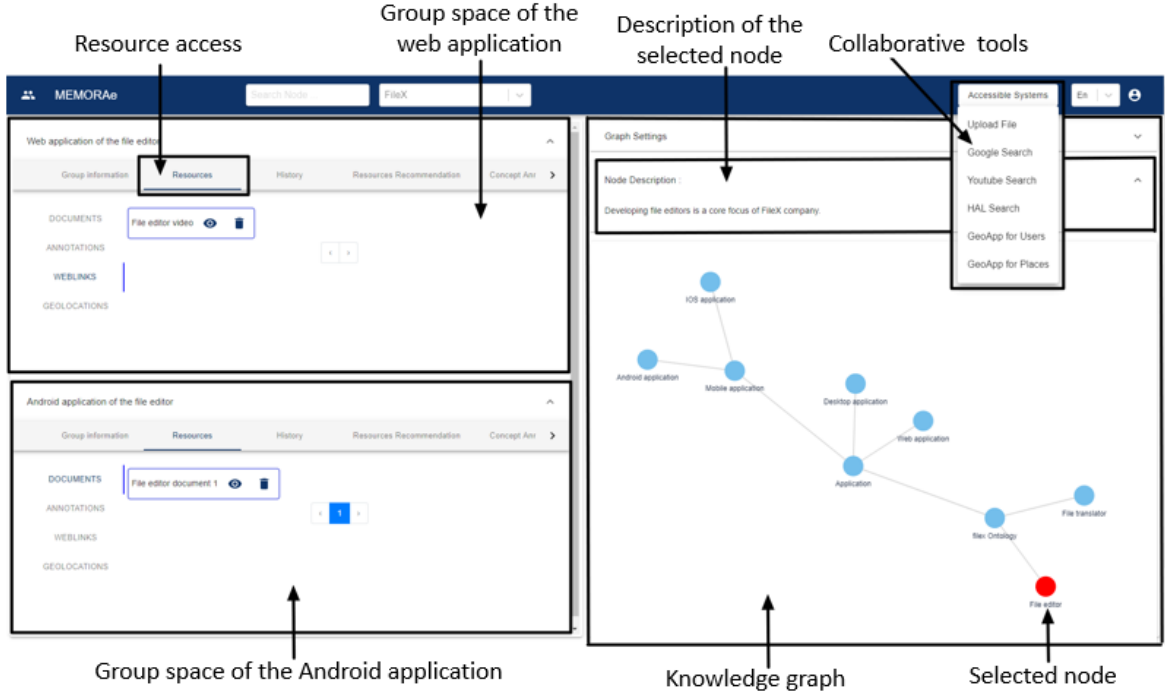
Group space of the web application

Resource access

Description of the selected node

Collaborative tools

MEMORAe

Search Node

FileX

Accessible Systems

En

Web application of the file editor

Group Information

Resources

History

Resources Recommendation

Concept Ann

DOCUMENTS

ANNOTATIONS

WEBLINKS

GEOLOCATIONS

File editor video

Android application of the file editor

Group Information

Resources

History

Resources Recommendation

Concept Ann

DOCUMENTS

ANNOTATIONS

WEBLINKS

GEOLOCATIONS

File editor document 1

1

Graph Settings

Node Description :

Developing file editors is a core focus of FileX company.

Upload File

Google Search

Youtube Search

HAL Search

GeoApp for Users

GeoApp for Places

IOS application

Android application

Mobile application

Desktop application

Web application

Application

File translator

filex Ontology

File editor

Group space of the Android application

Knowledge graph

Selected node